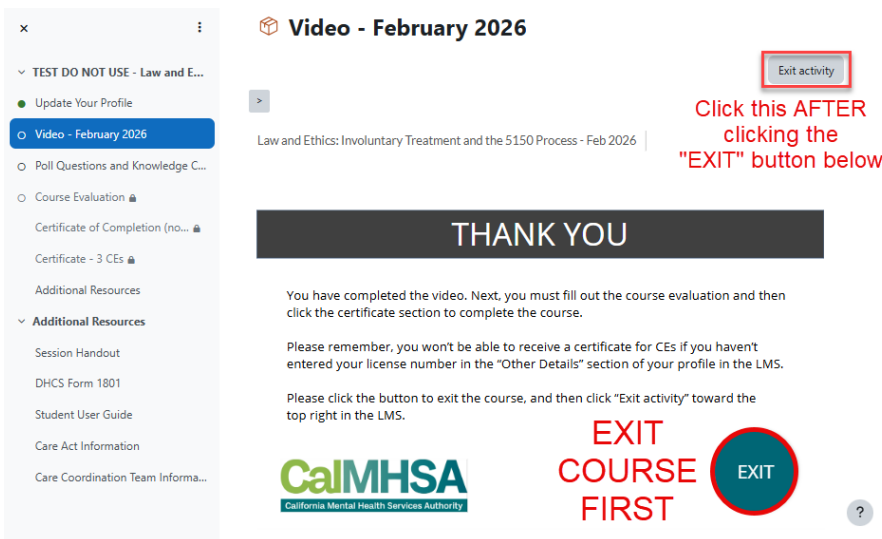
×

TEST DO NOT USE - Law and E...

Update Your Profile

Video - February 2026

Poll Questions and Knowledge C...

Course Evaluation

Certificate of Completion (no...

Certificate - 3 CEs

Additional Resources

Additional Resources

Session Handout

DHCS Form 1801

Student User Guide

Care Act Information

Care Coordination Team Informa...

Video - February 2026

Exit activity

>

Click this AFTER clicking the "EXIT" button below

Law and Ethics: Involuntary Treatment and the 5150 Process - Feb 2026

THANK YOU

You have completed the video. Next, you must fill out the course evaluation and then click the certificate section to complete the course.

Please remember, you won't be able to receive a certificate for CEs if you haven't entered your license number in the "Other Details" section of your profile in the LMS.

Please click the button to exit the course, and then click "Exit activity" toward the top right in the LMS.

CalMHSA
California Mental Health Services Authority

EXIT COURSE FIRST

EXIT

?